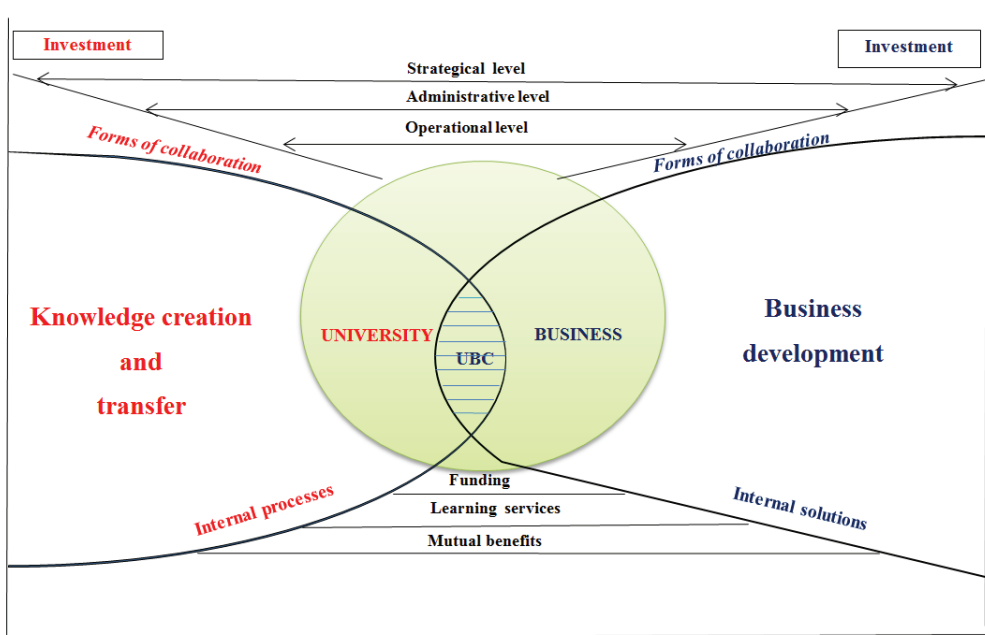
Investment

Investment

Strategical level

Administrative level

Operational level

Forms of collaboration

Forms of collaboration

Knowledge creation and transfer

UNIVERSITY

UBC

BUSINESS

Business development

Funding

Learning services

Mutual benefits

Internal processes

Internal solutions